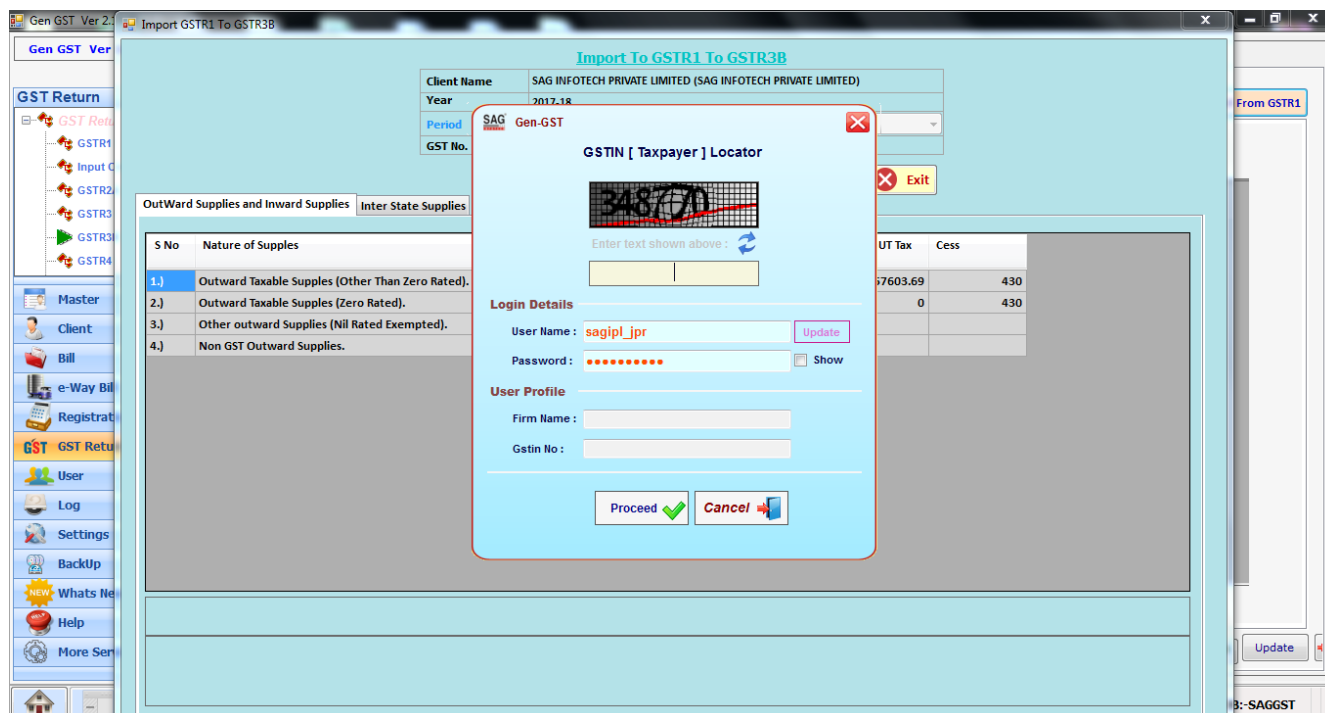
Gen GST Ver 2.
Import GSTR1 To GSTR3B
Gen GST Ver

Import To GSTR1 To GSTR3B

| Client Name | SAG INFOTECH PRIVATE LIMITED (SAG INFOTECH PRIVATE LIMITED) |
|---|---|
| Year | 2017-18 |
| Period | |
| GST No. | |

GST Return
GST Retu
GSTR1
Input C
GSTR2
GSTR3
GSTR3
GSTR4
Master
Client
Bill
e-Way Bil
Registrat
GST Retu
User
Log
Settings
BackUp
Whats Ne
Help
More Ser

From GSTR1
Exit

OutWard Supplies and Inward Supplies
Inter State Supplies

| S No | Nature of Supples | UT Tax | Cess |
|---|---|---|---|
| 1.) | Outward Taxable Supplies (Other Than Zero Rated). | 57603.69 | 430 |
| 2.) | Outward Taxable Supplies (Zero Rated). | 0 | 430 |
| 3.) | Other outward Supplies (Nil Rated Exempted). | | |
| 4.) | Non GST Outward Supplies. | | |

SAG Gen-GST
GSTIN [ Taxpayer ] Locator
348770
Enter text shown above :
Login Details
User Name : sagipl_jpr
Update
Password : ••••••••••
Show
User Profile
Firm Name :
Gstin No :
Proceed
Cancel

Update
B:-SAGGST